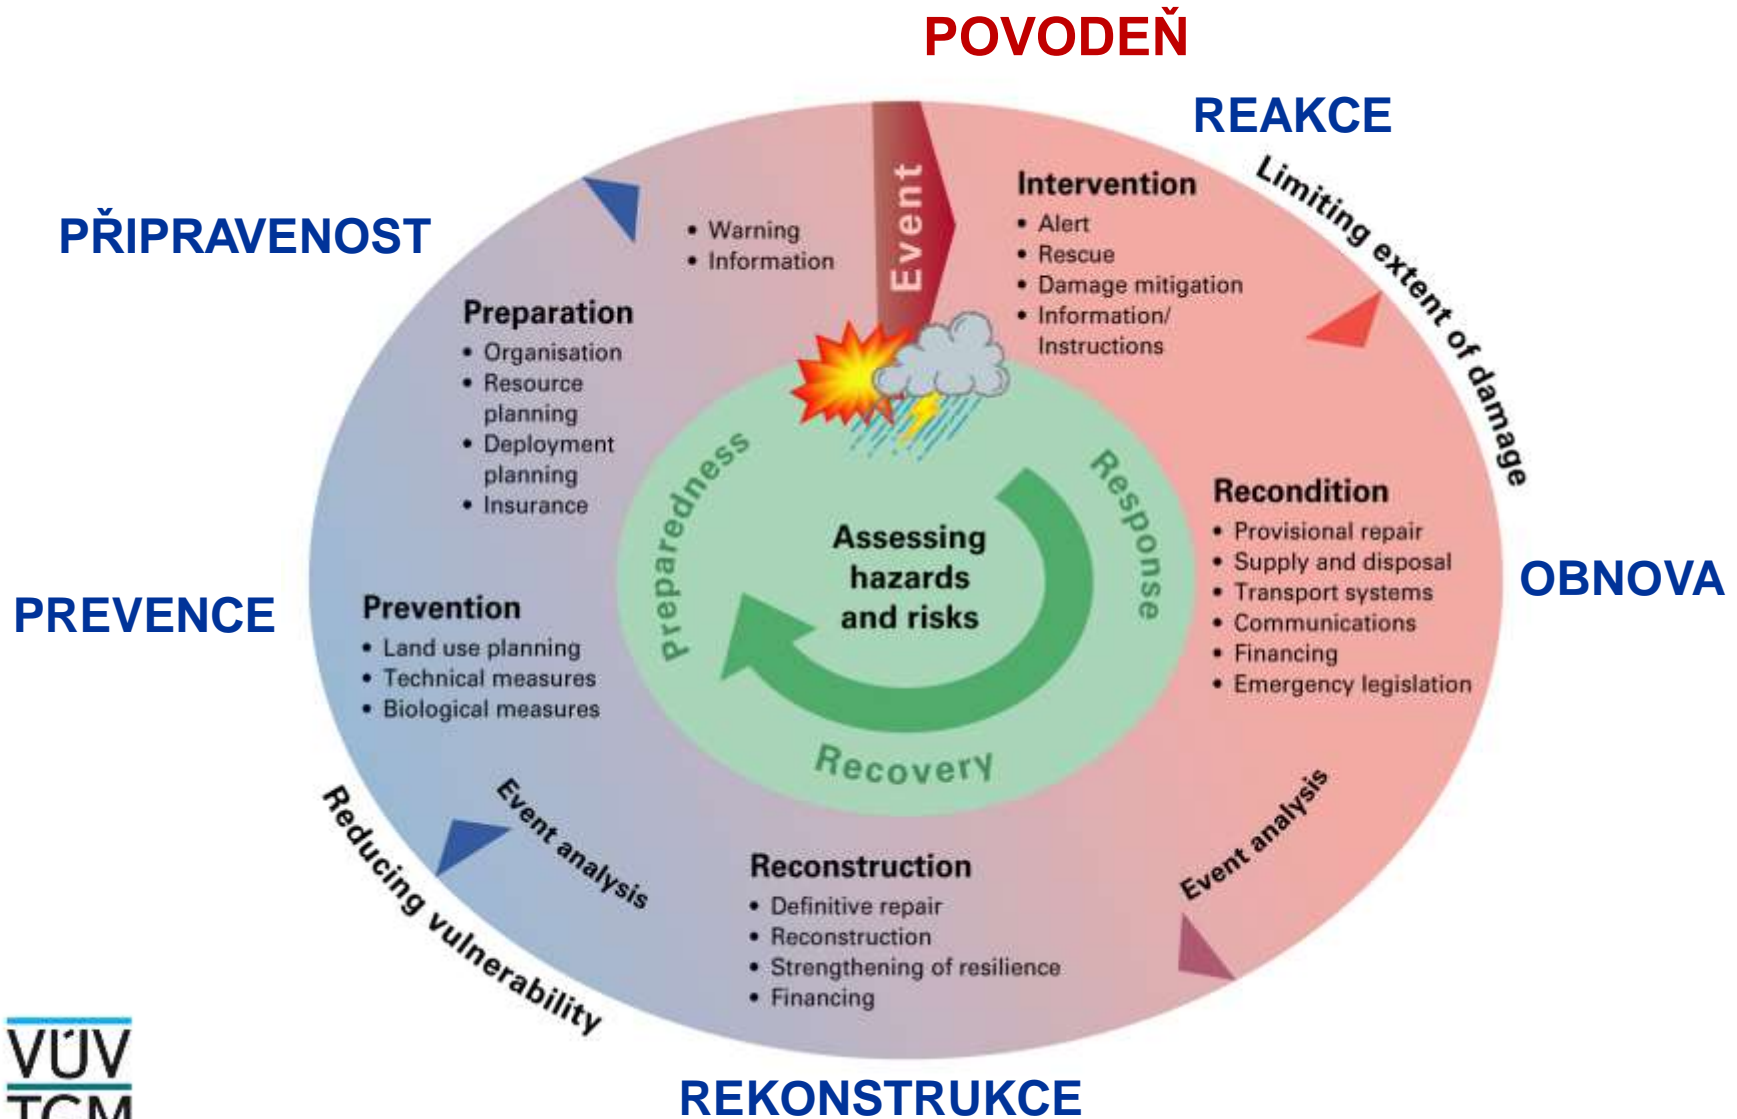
POVODEŇ

REAKCE

PŘIPRAVENOST

Event

Limiting extent of damage

• Warning
• Information

Intervention
• Alert
• Rescue
• Damage mitigation
• Information/ Instructions

Preparation
• Organisation
• Resource planning
• Deployment planning
• Insurance

Preparedness

Response

Assessing hazards and risks

Recondition
• Provisional repair
• Supply and disposal
• Transport systems
• Communications
• Financing
• Emergency legislation

OBNOVA

PREVENCE

Prevention
• Land use planning
• Technical measures
• Biological measures

Recovery

Event analysis

Event analysis

Reducing vulnerability

Reconstruction
• Definitive repair
• Reconstruction
• Strengthening of resilience
• Financing

VÚV TGM

REKONSTRUKCE